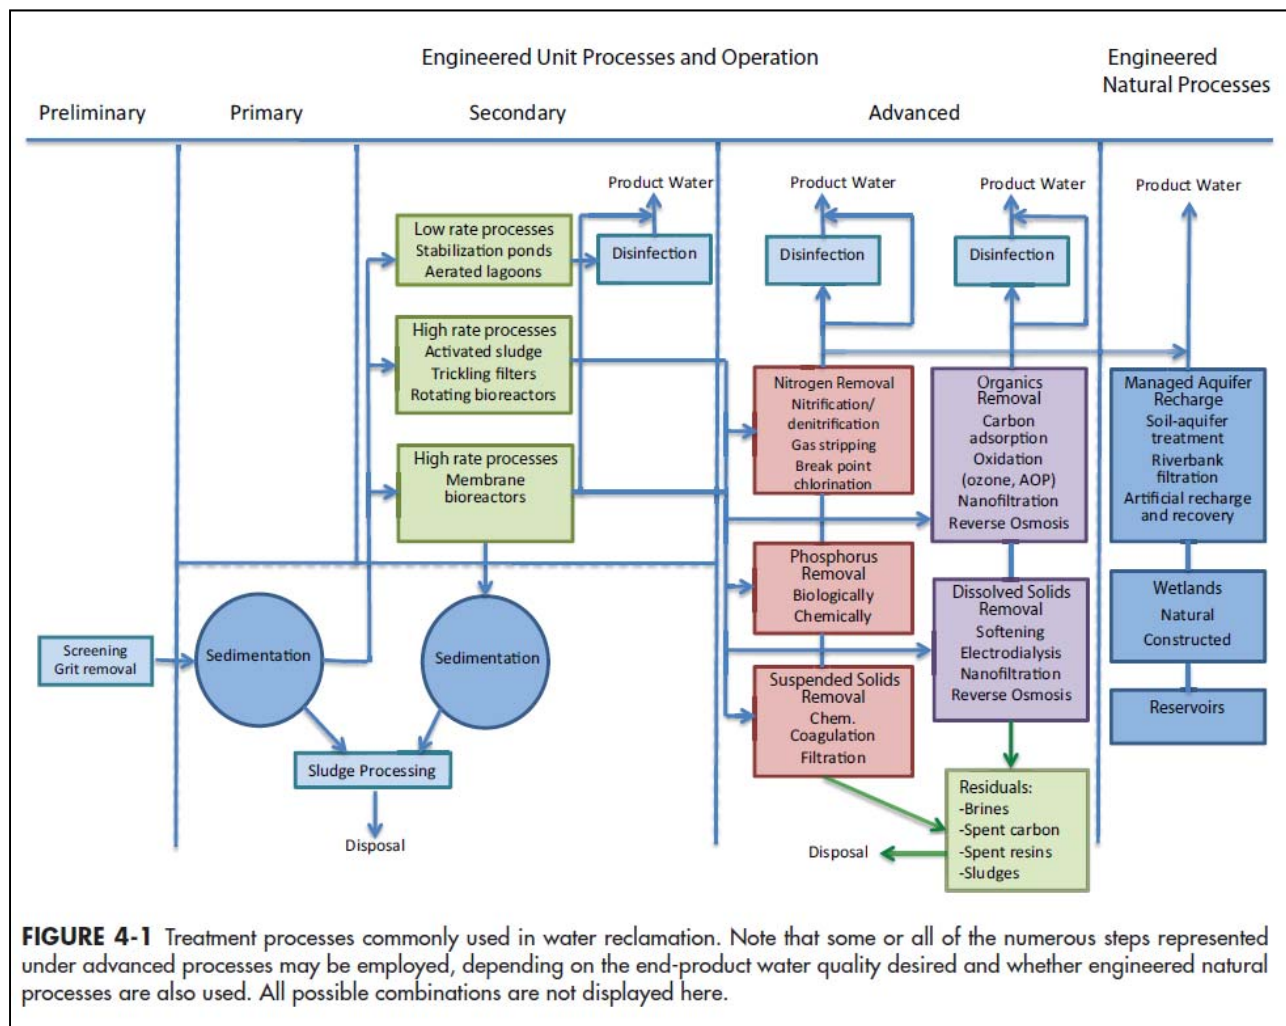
Engineered Unit Processes and Operation

Engineered Natural Processes

Preliminary

Primary

Secondary

Advanced

Product Water

Product Water

Product Water

Product Water

Low rate processes
Stabilization ponds
Aerated lagoons

Disinfection

Disinfection

Disinfection

High rate processes
Activated sludge
Trickling filters
Rotating bioreactors

High rate processes
Membrane bioreactors

Nitrogen Removal
Nitrification/ denitrification
Gas stripping
Break point chlorination

Organics Removal
Carbon adsorption
Oxidation (ozone, AOP)
Nanofiltration
Reverse Osmosis

Managed Aquifer Recharge
Soil-aquifer treatment
Riverbank filtration
Artificial recharge and recovery

Phosphorus Removal
Biologically
Chemically

Dissolved Solids Removal
Softening
Electrodialysis
Nanofiltration
Reverse Osmosis

Wetlands
Natural
Constructed

Screening
Grit removal

Sedimentation

Sedimentation

Suspended Solids Removal
Chem. Coagulation
Filtration

Reservoirs

Sludge Processing

Disposal

Residuals:
-Brines
-Spent carbon
-Spent resins
-Sludges

Disposal

**FIGURE 4-1** Treatment processes commonly used in water reclamation. Note that some or all of the numerous steps represented under advanced processes may be employed, depending on the end-product water quality desired and whether engineered natural processes are also used. All possible combinations are not displayed here.